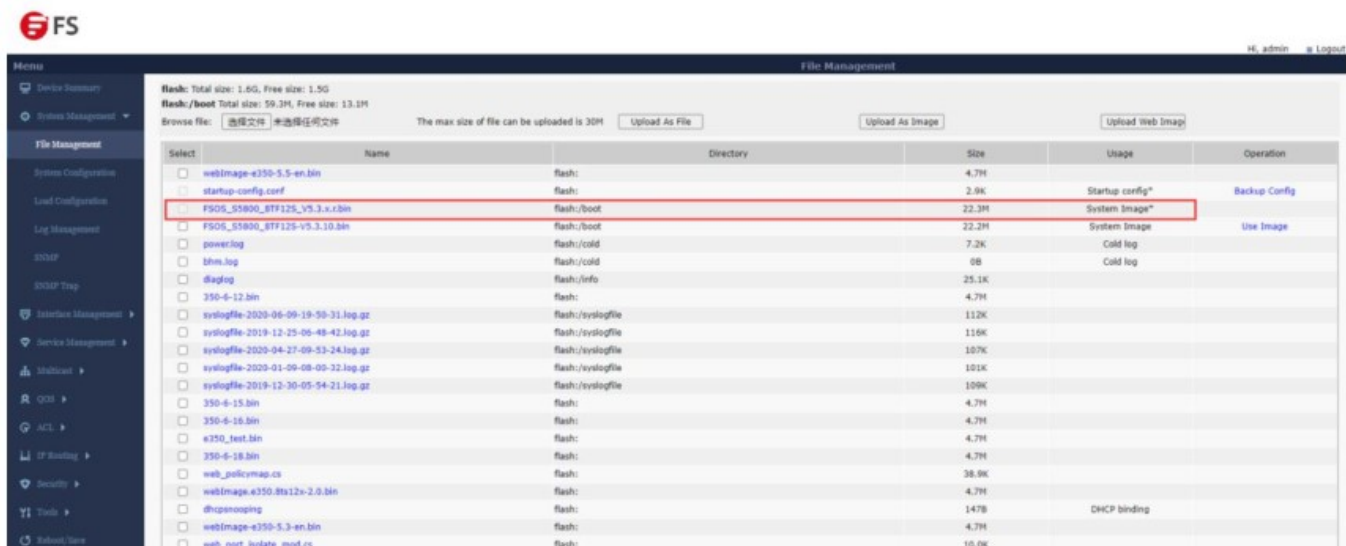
FS

Hi, admin Logout

Menu

File Management

Device Summary
System Management
File Management
System Configuration
Load Configuration
Log Management
SNMP
SNMP Trap
Interface Management
Service Management
Multicast
QOS
ACL
IP Routing
Security
Tools
Reboot/Save

flash: Total size: 1.6G, Free size: 1.5G
flash:/boot Total size: 59.3M, Free size: 13.1M
Browse file: 选择文件 未选择任何文件 The max size of file can be uploaded is 30M Upload As File Upload As Image Upload Web Imag

| Select | Name | Directory | Size | Usage | Operation |
|---|---|---|---|---|---|
| | webImage-e350-5.5-en.bin | flash: | 4.7M | | |
| | startup-config.conf | flash: | 2.9K | Startup config* | Backup Config |
| | FSOS_S5800_8TF12S_V5.3.x.r.bin | flash:/boot | 22.3M | System Image* | |
| | FSOS_S5800_8TF12S-V5.3.10.bin | flash:/boot | 22.2M | System Image | Use Image |
| | power.log | flash:/cold | 7.2K | Cold log | |
| | bhm.log | flash:/cold | 0B | Cold log | |
| | diaglog | flash:/info | 25.1K | | |
| | 350-6-12.bin | flash: | 4.7M | | |
| | syslogfile-2020-06-09-19-50-31.log.gz | flash:/syslogfile | 112K | | |
| | syslogfile-2019-12-25-06-48-42.log.gz | flash:/syslogfile | 116K | | |
| | syslogfile-2020-04-27-09-53-24.log.gz | flash:/syslogfile | 107K | | |
| | syslogfile-2020-01-09-08-00-32.log.gz | flash:/syslogfile | 101K | | |
| | syslogfile-2019-12-30-05-54-21.log.gz | flash:/syslogfile | 109K | | |
| | 350-6-15.bin | flash: | 4.7M | | |
| | 350-6-16.bin | flash: | 4.7M | | |
| | e350_test.bin | flash: | 4.7M | | |
| | 350-6-18.bin | flash: | 4.7M | | |
| | web_policymap.cs | flash: | 38.9K | | |
| | webImage.e350.8ts12x-2.0.bin | flash: | 4.7M | | |
| | dhcpsnooping | flash: | 147B | DHCP binding | |
| | webImage-e350-5.3-en.bin | flash: | 4.7M | | |
| | web_port_isolate_mod.cs | flash: | 10.0K | | |